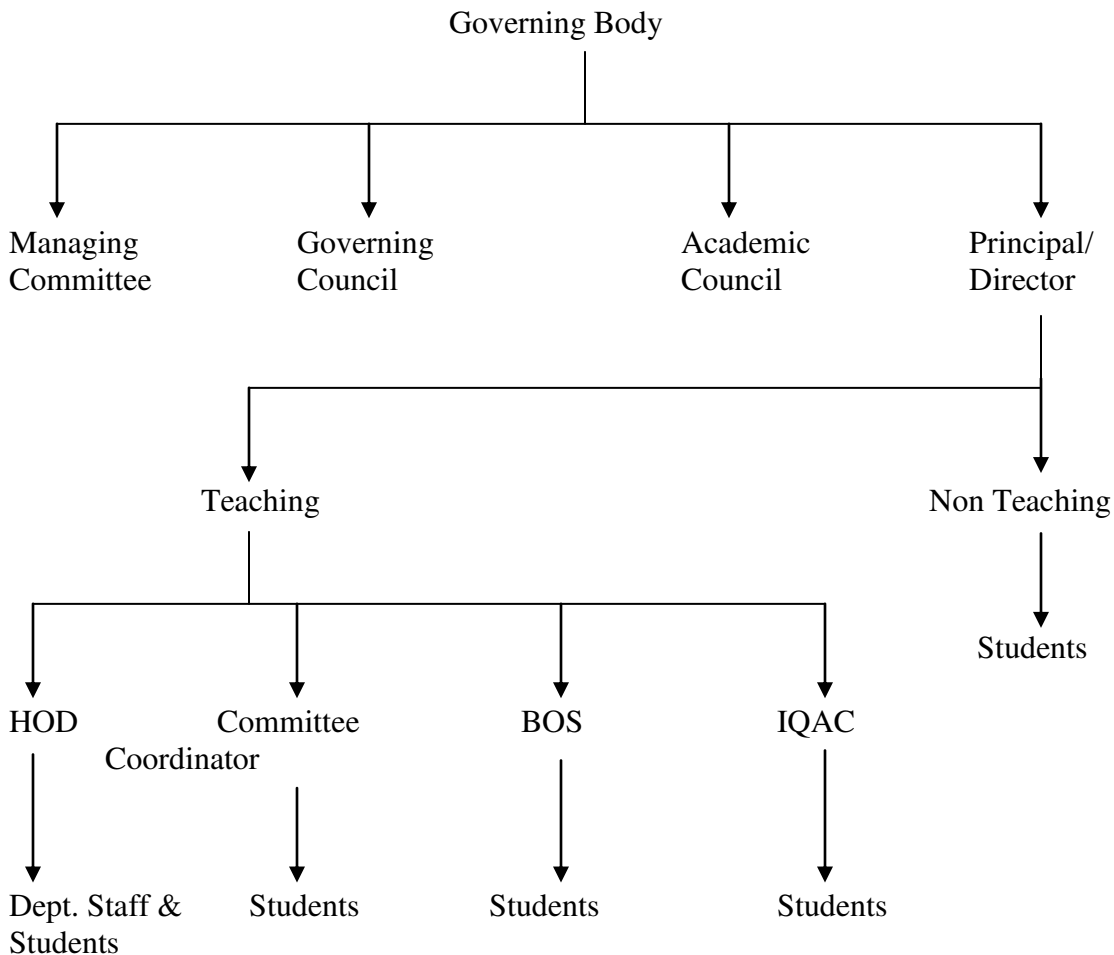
Governing Body

Managing Committee

Governing Council

Academic Council

Principal/ Director

Teaching

Non Teaching

Students

HOD

Committee Coordinator

BOS

IQAC

Dept. Staff & Students

Students

Students

Students